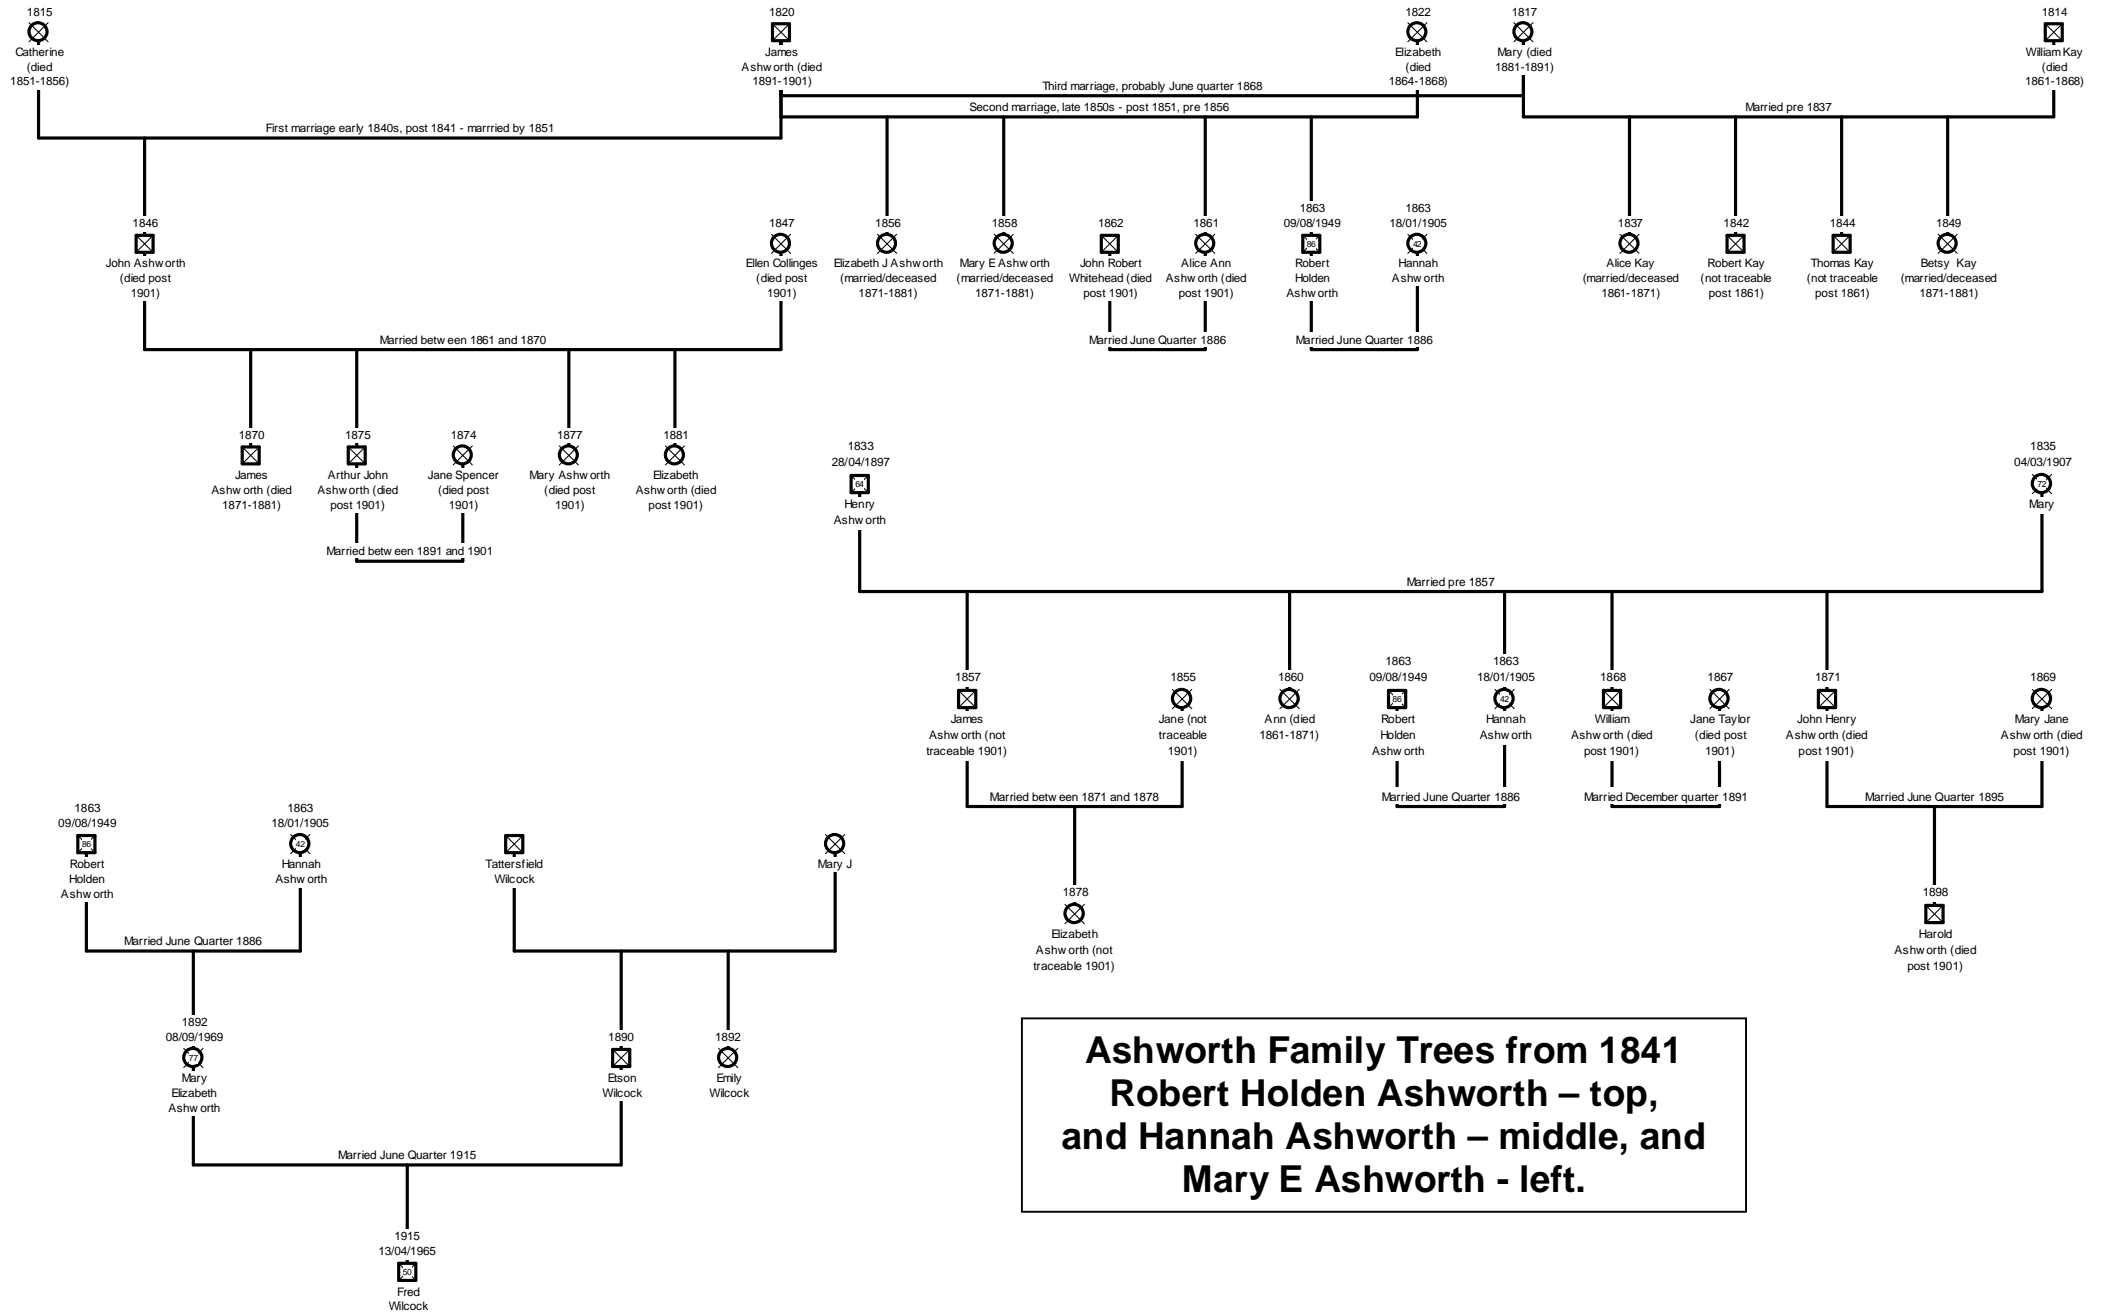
1815
Catherine (died 1851-1856)

1820
James Ashworth (died 1891-1901)

1822
Elizabeth (died 1864-1868)

1817
Mary (died 1881-1891)

1814
William Kay (died 1861-1868)

Third marriage, probably June quarter 1868

Second marriage, late 1850s - post 1851, pre 1856

Married pre 1837

First marriage early 1840s, post 1841 - marrried by 1851

1846
John Ashworth (died post 1901)

1847
Ellen Collinges (died post 1901)

1856
Elizabeth J Ashworth (married/deceased 1871-1881)

1858
Mary E Ashworth (married/deceased 1871-1881)

1862
John Robert Whitehead (died post 1901)

1861
Alice Ann Ashworth (died post 1901)

1863
09/08/1949
86
Robert Holden Ashworth

1863
18/01/1905
42
Hannah Ashworth

1837
Alice Kay (married/deceased 1861-1871)

1842
Robert Kay (not traceable post 1861)

1844
Thomas Kay (not traceable post 1861)

1849
Betsy Kay (married/deceased 1871-1881)

Married between 1861 and 1870

Married June Quarter 1886

Married June Quarter 1886

1870
James Ashworth (died 1871-1881)

1875
Arthur John Ashworth (died post 1901)

1874
Jane Spencer (died post 1901)

1877
Mary Ashworth (died post 1901)

1881
Elizabeth Ashworth (died post 1901)

Married between 1891 and 1901

1833
28/04/1897
64
Henry Ashworth

1835
04/03/1907
72
Mary

Married pre 1857

1857
James Ashworth (not traceable 1901)

1855
Jane (not traceable 1901)

1860
Ann (died 1861-1871)

1863
09/08/1949
86
Robert Holden Ashworth

1863
18/01/1905
42
Hannah Ashworth

1868
William Ashworth (died post 1901)

1867
Jane Taylor (died post 1901)

1871
John Henry Ashworth (died post 1901)

1869
Mary Jane Ashworth (died post 1901)

Married between 1871 and 1878

Married June Quarter 1886

Married December quarter 1891

Married June Quarter 1895

1878
Elizabeth Ashworth (not traceable 1901)

1898
Harold Ashworth (died post 1901)

1863
09/08/1949
86
Robert Holden Ashworth

1863
18/01/1905
42
Hannah Ashworth

Tattersfield Wilcock

Mary J

Married June Quarter 1886

1892
08/09/1969
77
Mary Elizabeth Ashworth

1890
Elson Wilcock

1892
Emily Wilcock

Married June Quarter 1915

1915
13/04/1965
50
Fred Wilcock

**Ashworth Family Trees from 1841
Robert Holden Ashworth – top,
and Hannah Ashworth – middle, and
Mary E Ashworth - left.**